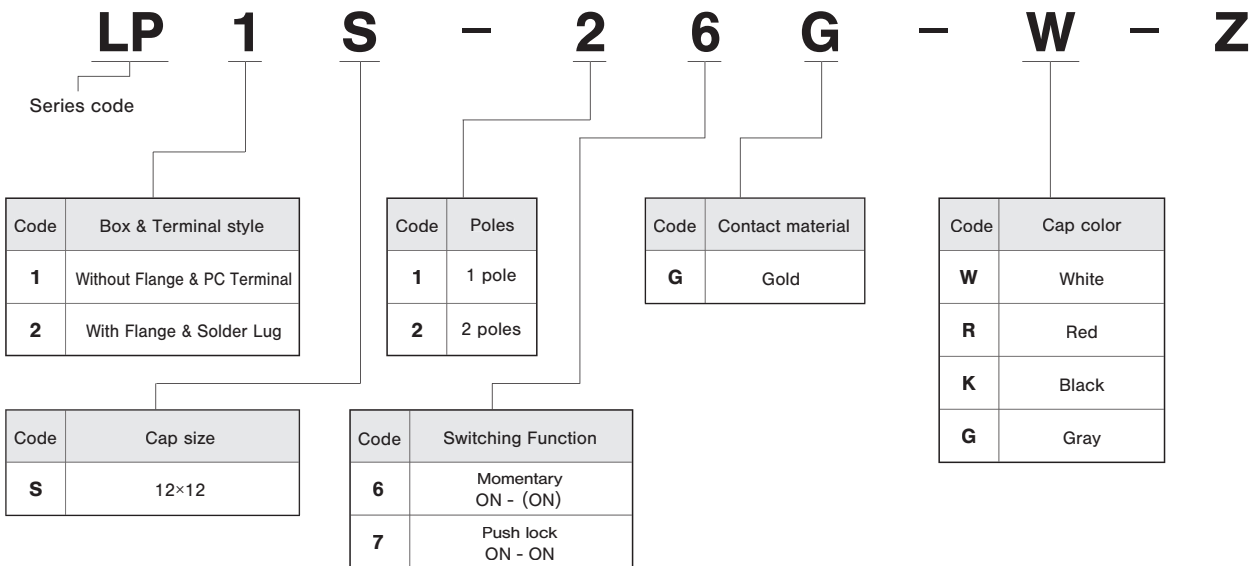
LP 1 S – 2 6 G – W – Z

Series code

| Code | Box & Terminal style |
|---|---|
| 1 | Without Flange & PC Terminal |
| 2 | With Flange & Solder Lug |

| Code | Poles |
|---|---|
| 1 | 1 pole |
| 2 | 2 poles |

| Code | Contact material |
|---|---|
| G | Gold |

| Code | Cap color |
|---|---|
| W | White |
| R | Red |
| K | Black |
| G | Gray |

| Code | Cap size |
|---|---|
| S | 12×12 |

| Code | Switching Function |
|---|---|
| 6 | Momentary ON - (ON) |
| 7 | Push lock ON - ON |